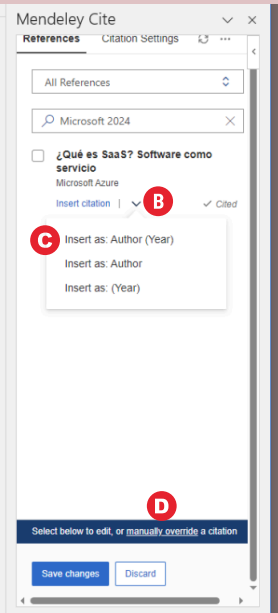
Mendeley Cite

References Citation Settings

All References

Microsoft 2024

¿Qué es SaaS? Software como servicio

Microsoft Azure

Insert citation | B ✓ Cited

C Insert as: Author (Year)

Insert as: Author

Insert as: (Year)

D

Select below to edit, or manually override a citation

Save changes Discard